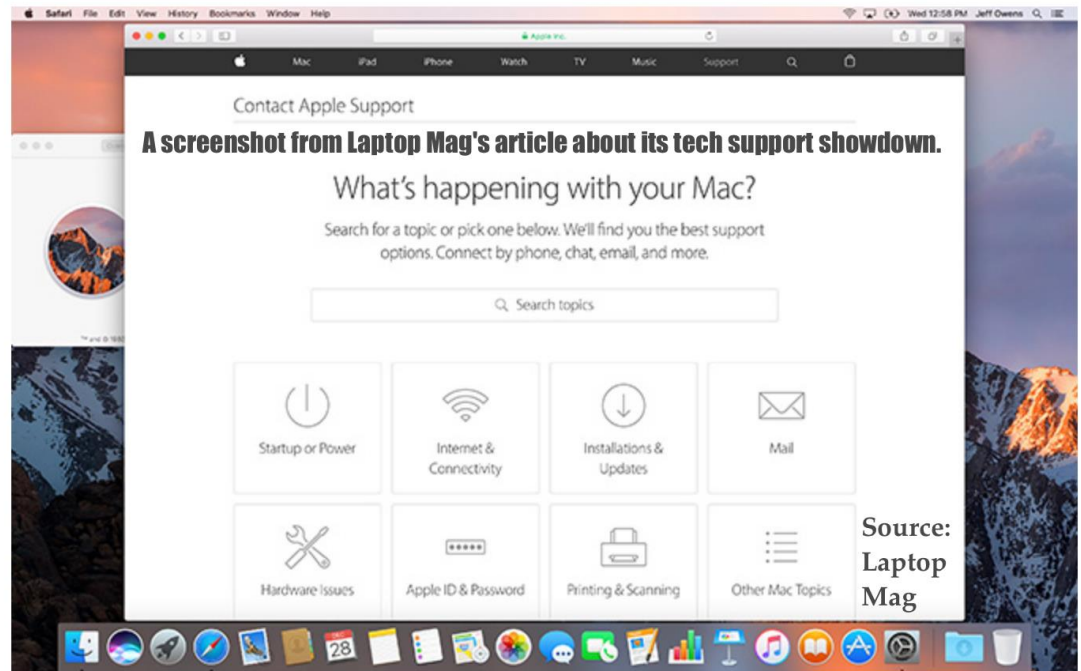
Safari File Edit View History Bookmarks Window Help

Wed 12:58 PM Jeff Owens

Apple Inc.

Mac iPad iPhone Watch TV Music Support

Contact Apple Support

A screenshot from Laptop Mag's article about its tech support showdown.

What's happening with your Mac?

Search for a topic or pick one below. We'll find you the best support options. Connect by phone, chat, email, and more.

Search topics

Startup or Power

Internet & Connectivity

Installations & Updates

Mail

Hardware Issues

Apple ID & Password

Printing & Scanning

Other Mac Topics

Source: Laptop Mag

28